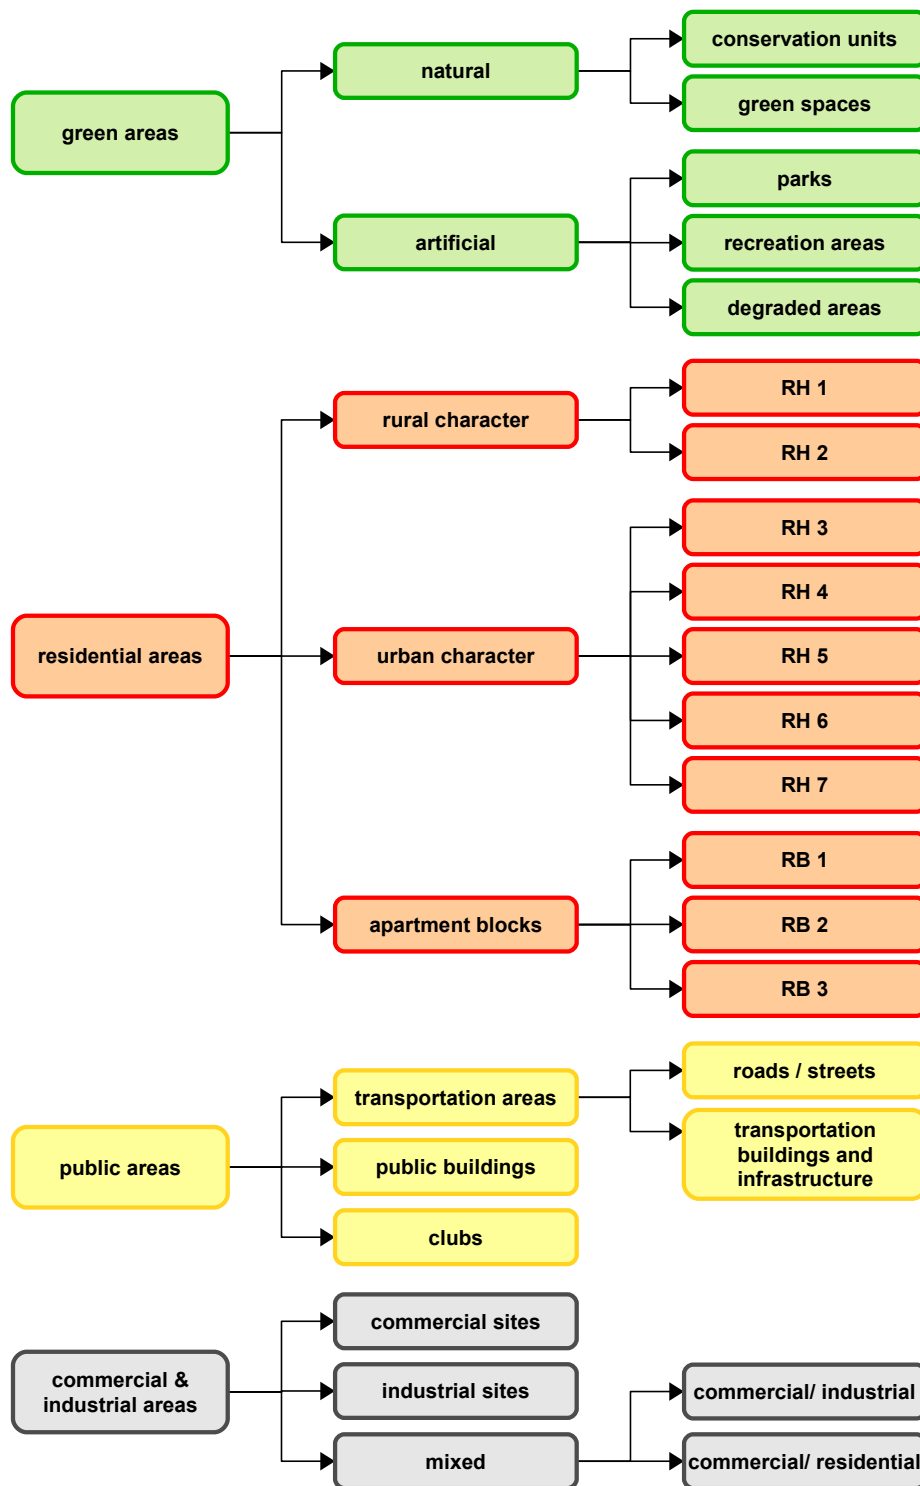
green areas

natural

conservation units

green spaces

artificial

parks

recreation areas

degraded areas

residential areas

rural character

RH 1

RH 2

urban character

RH 3

RH 4

RH 5

RH 6

RH 7

apartment blocks

RB 1

RB 2

RB 3

public areas

transportation areas

roads / streets

transportation buildings and infrastructure

public buildings

clubs

commercial & industrial areas

commercial sites

industrial sites

mixed

commercial/ industrial

commercial/ residential